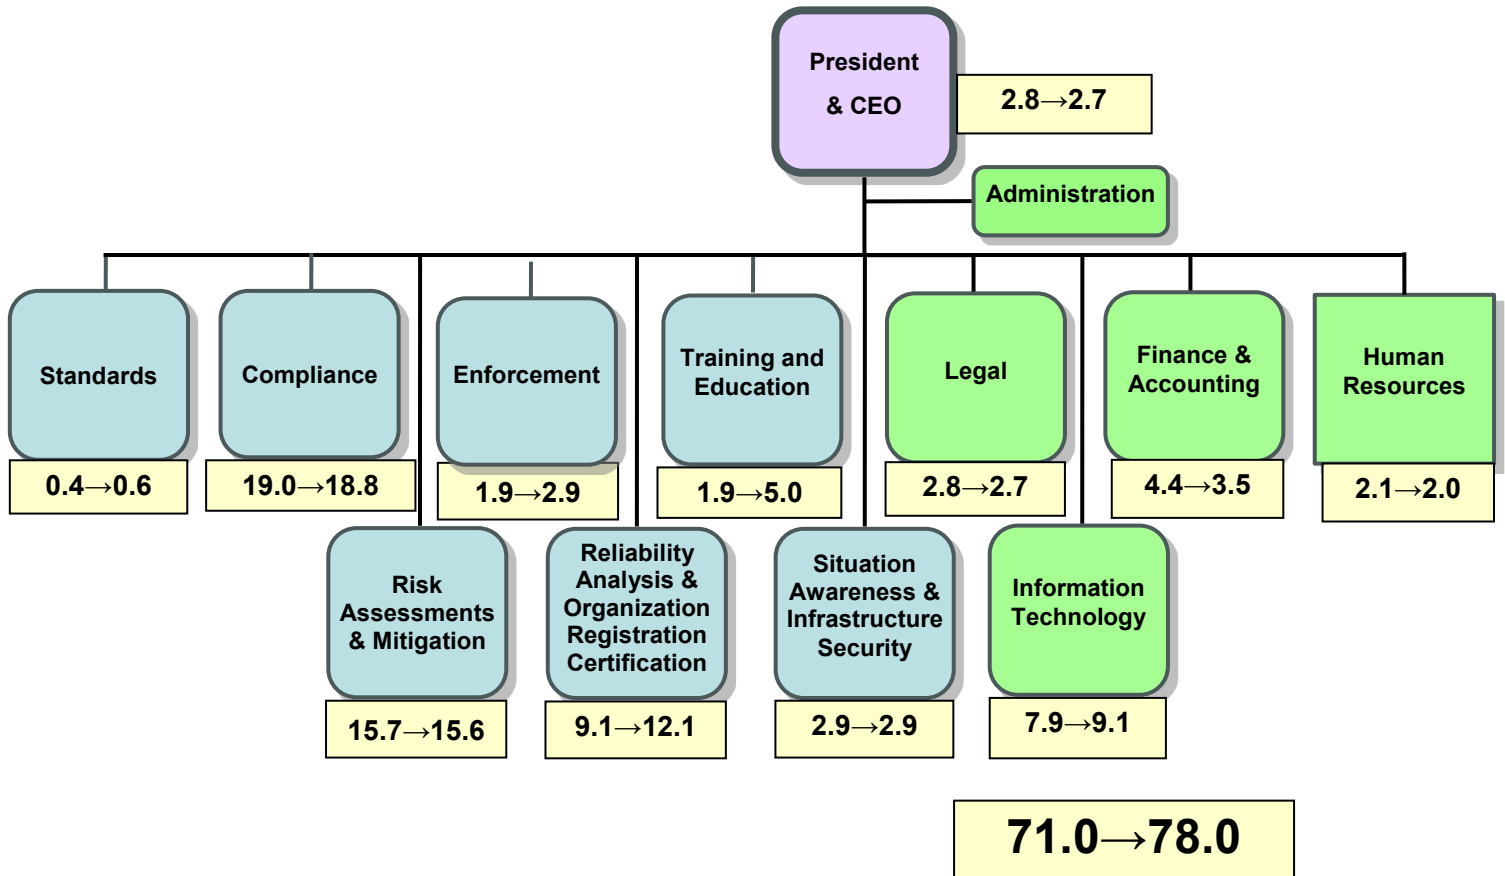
President & CEO

2.8→2.7

Administration

Standards

0.4→0.6

Compliance

19.0→18.8

Enforcement

1.9→2.9

Training and Education

1.9→5.0

Legal

2.8→2.7

Finance & Accounting

4.4→3.5

Human Resources

2.1→2.0

Risk Assessments & Mitigation

15.7→15.6

Reliability Analysis & Organization Registration Certification

9.1→12.1

Situation Awareness & Infrastructure Security

2.9→2.9

Information Technology

7.9→9.1

71.0→78.0